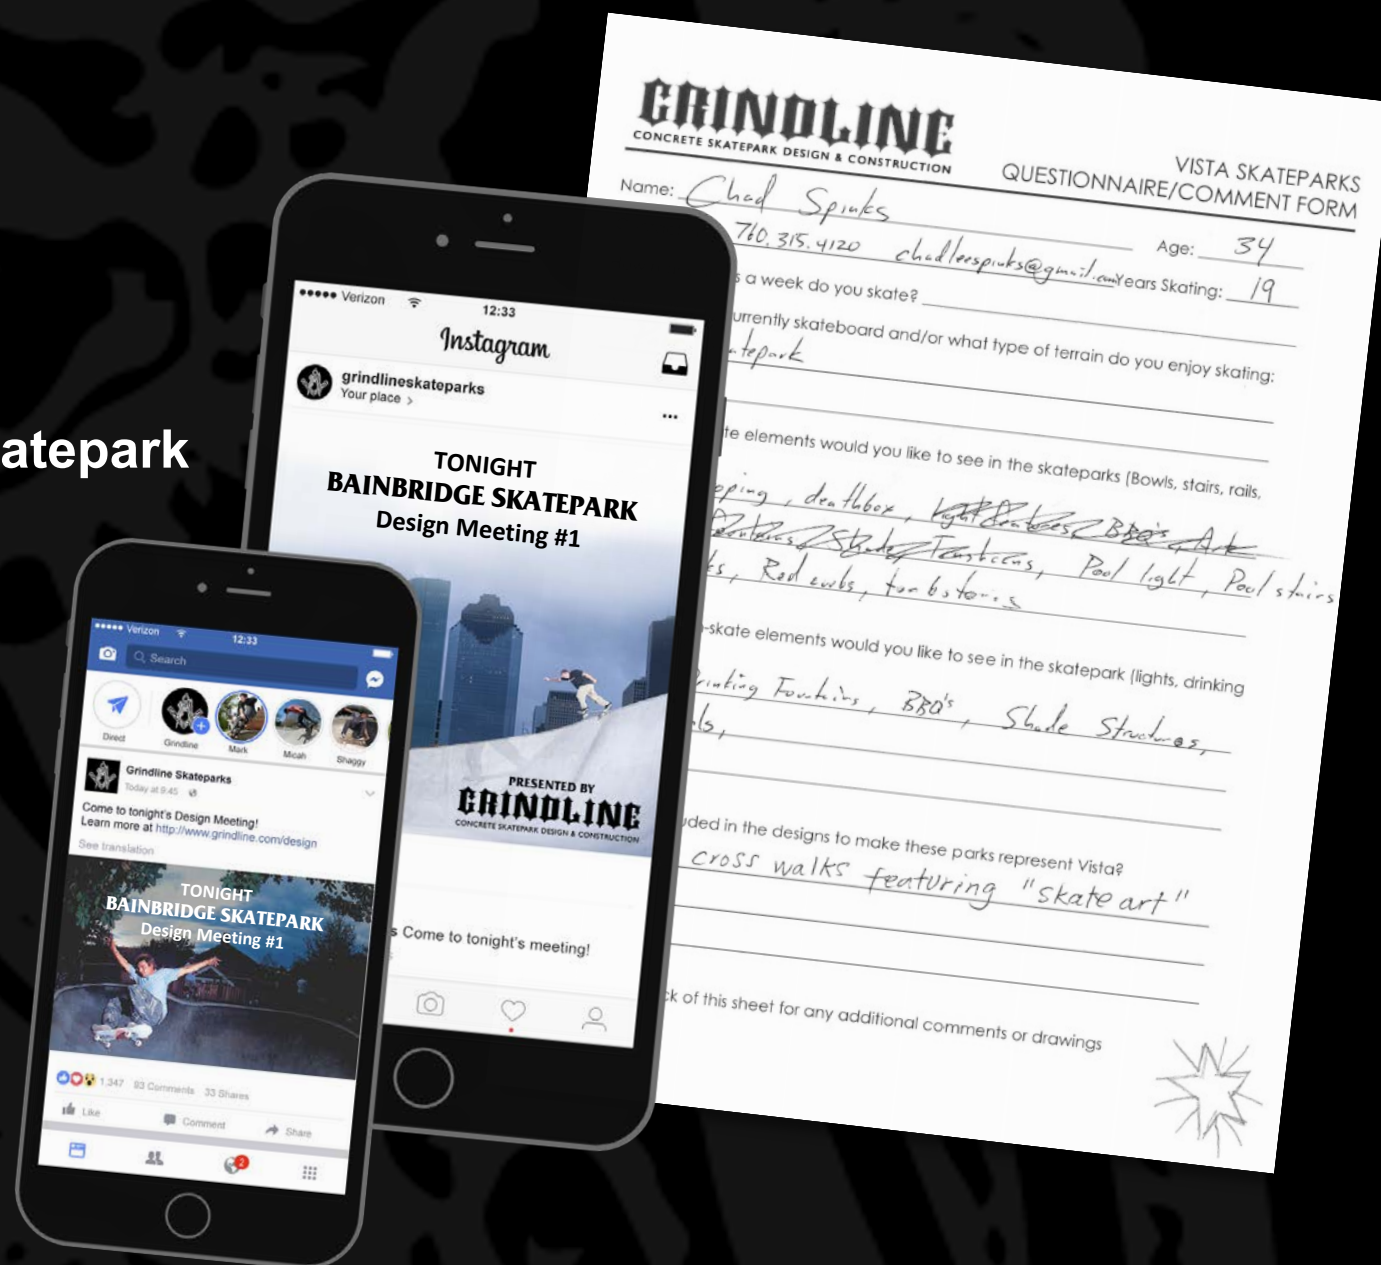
atepark

GRINDLINE
CONCRETE SKATEPARK DESIGN & CONSTRUCTION

VISTA SKATEPARKS
QUESTIONNAIRE/COMMENT FORM

Name: Chad Spinks
760.315.4120 chadleespinks@gmail.com Age: 34
a week do you skate? Years Skating: 19
urrently skateboard and/or what type of terrain do you enjoy skating:
skatepark

te elements would you like to see in the skateparks (Bowls, stairs, rails,
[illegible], deathbox, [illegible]
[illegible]
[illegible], Red curbs, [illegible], Pool light, Pool stairs

-skate elements would you like to see in the skatepark (lights, drinking
Drinking Fountains, BBQ's, Shade Structures,
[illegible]

uded in the designs to make these parks represent Vista?
cross walks featuring "skate art"

k of this sheet for any additional comments or drawings

Verizon 12:33
Instagram
grindlineskateparks
Your place
TONIGHT
BAINBRIDGE SKATEPARK
Design Meeting #1
PRESENTED BY
GRINDLINE
CONCRETE SKATEPARK DESIGN & CONSTRUCTION
Come to tonight's meeting!

Verizon 12:33
Search
Direct Grindline Mark Micah Shaggy
Grindline Skateparks
Today at 9:45
Come to tonight's Design Meeting!
Learn more at http://www.grindline.com/design
See translation
TONIGHT
BAINBRIDGE SKATEPARK
Design Meeting #1
1,347 93 Comments 33 Shares
Like Comment Share
2